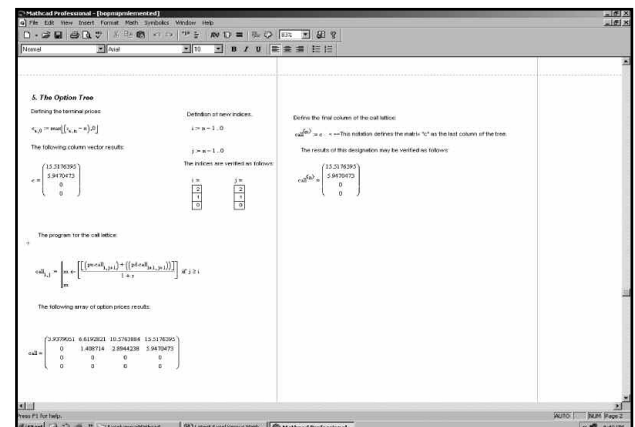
Mathcad Professional - [bopmplemented]
File Edit View Insert Format Math Symbolics Window Help
Normal
Arial
10
B I U
83%

5. The Option Tree

Defining the terminal prices

$c_{i,0} := max[(s_{i,n} - e), 0]$

The following column vector results:

$c = \begin{pmatrix} 13.5176395 \\ 5.9470473 \\ 0 \\ 0 \end{pmatrix}$

Definition of new indices.

$i := n - 1..0$

$j := n - 1..0$

The indices are verified as follows:

| i = |
|---|
| 2 |
| 1 |
| 0 |

| j = |
|---|
| 2 |
| 1 |
| 0 |

The program for the call lattice:

$call_{i,j} := \left| \begin{array}{l} m \leftarrow \frac{[(p \cdot call_{i,j+1}) + [(1-p) \cdot call_{i+1,j+1}]]}{1+r} \\ m \end{array} \right.$ if $j \geq i$

The following array of option prices results:

$call = \begin{pmatrix} 3.9379051 & 6.6192821 & 10.5762884 & 13.5176395 \\ 0 & 1.408714 & 2.8944238 & 5.9470473 \\ 0 & 0 & 0 & 0 \\ 0 & 0 & 0 & 0 \end{pmatrix}$

Define the final column of the call lattice:

$call^{\langle n \rangle} := c$ <-- This notation defines the matrix "c" as the last column of the tree.

The results of this designation may be verified as follows:

$call^{\langle 3 \rangle} = \begin{pmatrix} 13.5176395 \\ 5.9470473 \\ 0 \\ 0 \end{pmatrix}$

Press F1 for help.
AUTO NUM Page 2